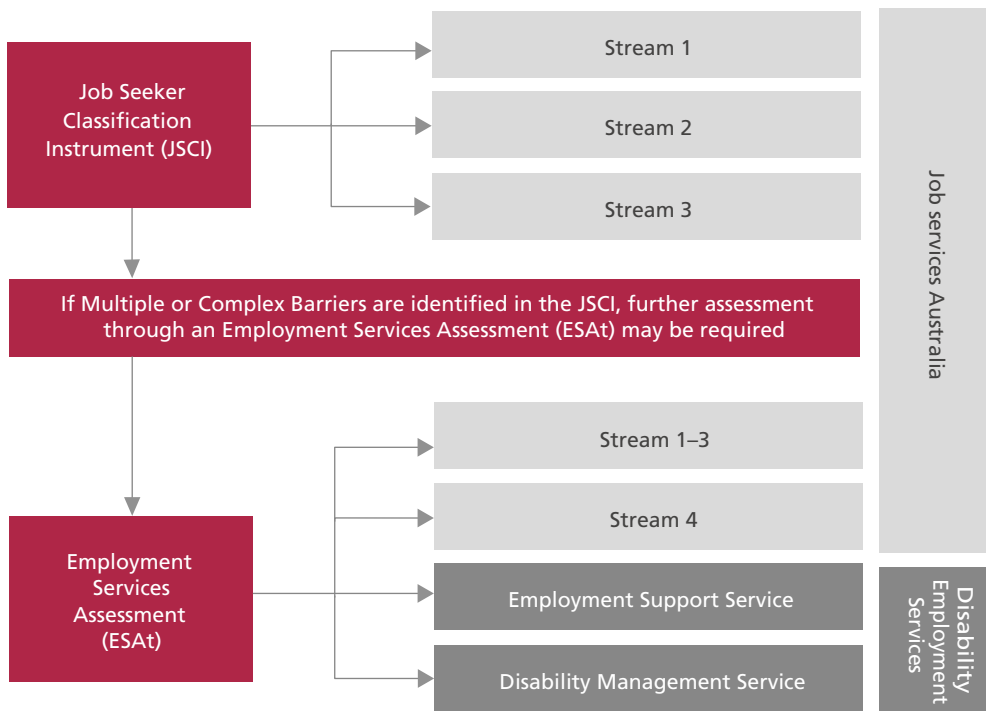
Job Seeker Classification Instrument (JSCI)

Stream 1

Stream 2

Stream 3

Job services Australia

If Multiple or Complex Barriers are identified in the JSCI, further assessment through an Employment Services Assessment (ESAt) may be required

Employment Services Assessment (ESAt)

Stream 1–3

Stream 4

Employment Support Service

Disability Management Service

Disability Employment Services